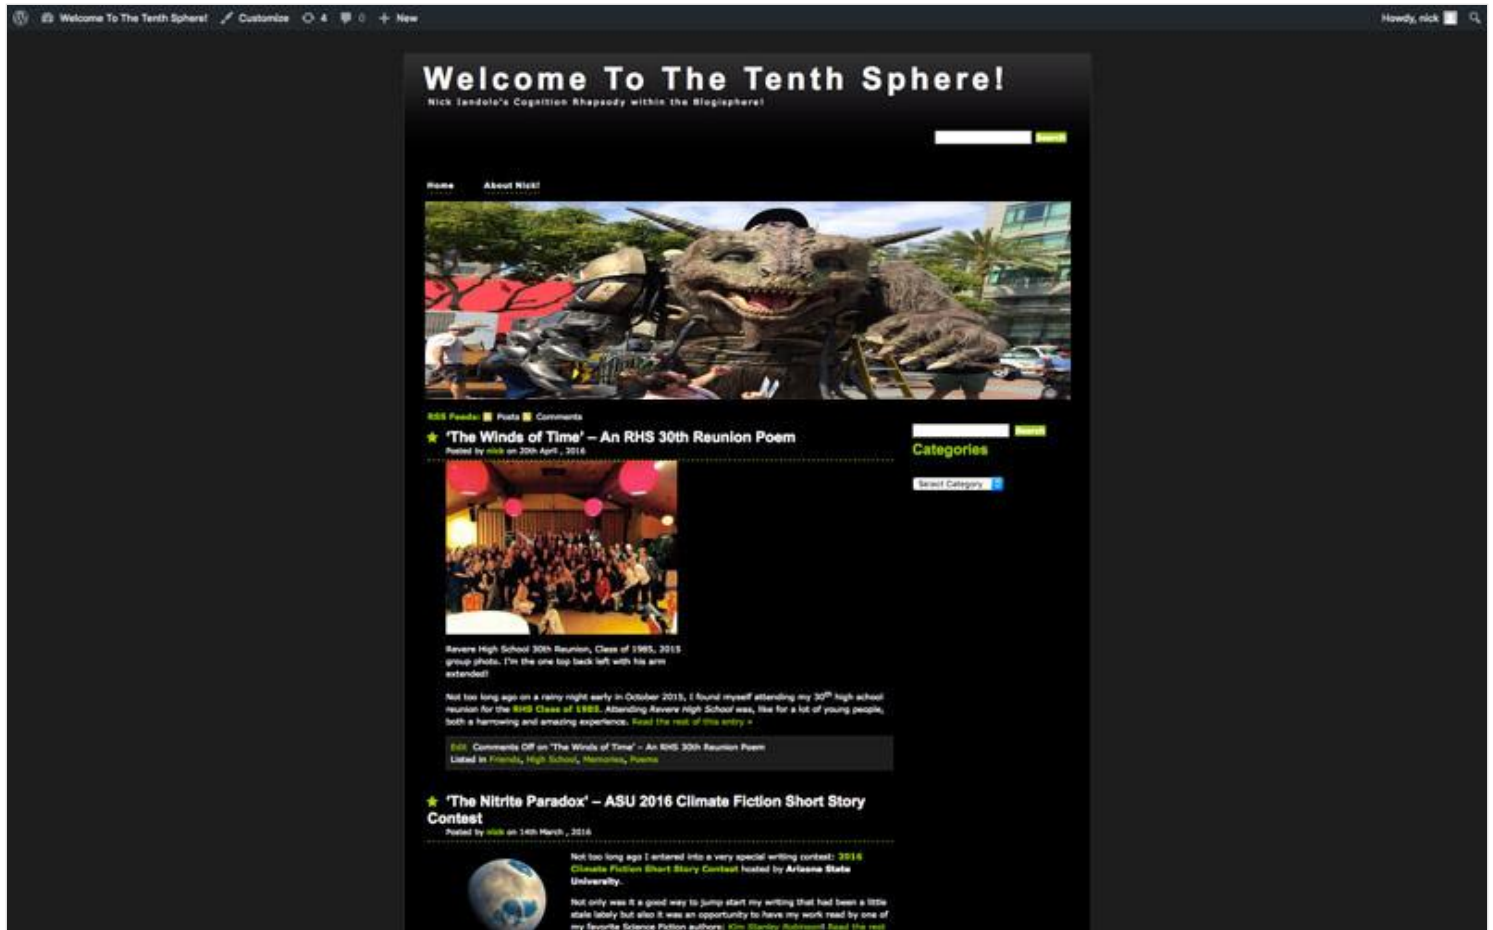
Welcome To The Tenth Sphere! Customize 4 0 + New

Howdy, nick

Welcome To The Tenth Sphere!

Nick Iandolo's Cognition Rhapsody within the Blogisphere!

Search

Home About Nick!

RSS Feeds: Posts Comments

'The Winds of Time' – An RHS 30th Reunion Poem

Posted by nick on 20th April , 2016

Revere High School 30th Reunion, Class of 1985, 2015 group photo. I'm the one top back left with his arm extended!

Not too long ago on a rainy night early in October 2015, I found myself attending my 30$^{th}$ high school reunion for the RHS Class of 1985. Attending Revere High School was, like for a lot of young people, both a harrowing and amazing experience. Read the rest of this entry »

Edit Comments Off on 'The Winds of Time' – An RHS 30th Reunion Poem
Listed in Friends, High School, Memories, Poems

'The Nitrite Paradox' – ASU 2016 Climate Fiction Short Story Contest

Posted by nick on 14th March , 2016

Not too long ago I entered into a very special writing contest: 2016 Climate Fiction Short Story Contest hosted by Arizona State University.

Not only was it a good way to jump start my writing that had been a little stale lately but also it was an opportunity to have my work read by one of my favorite Science Fiction authors: Kim Stanley Robinson! Read the rest

Search

Categories

Select Category